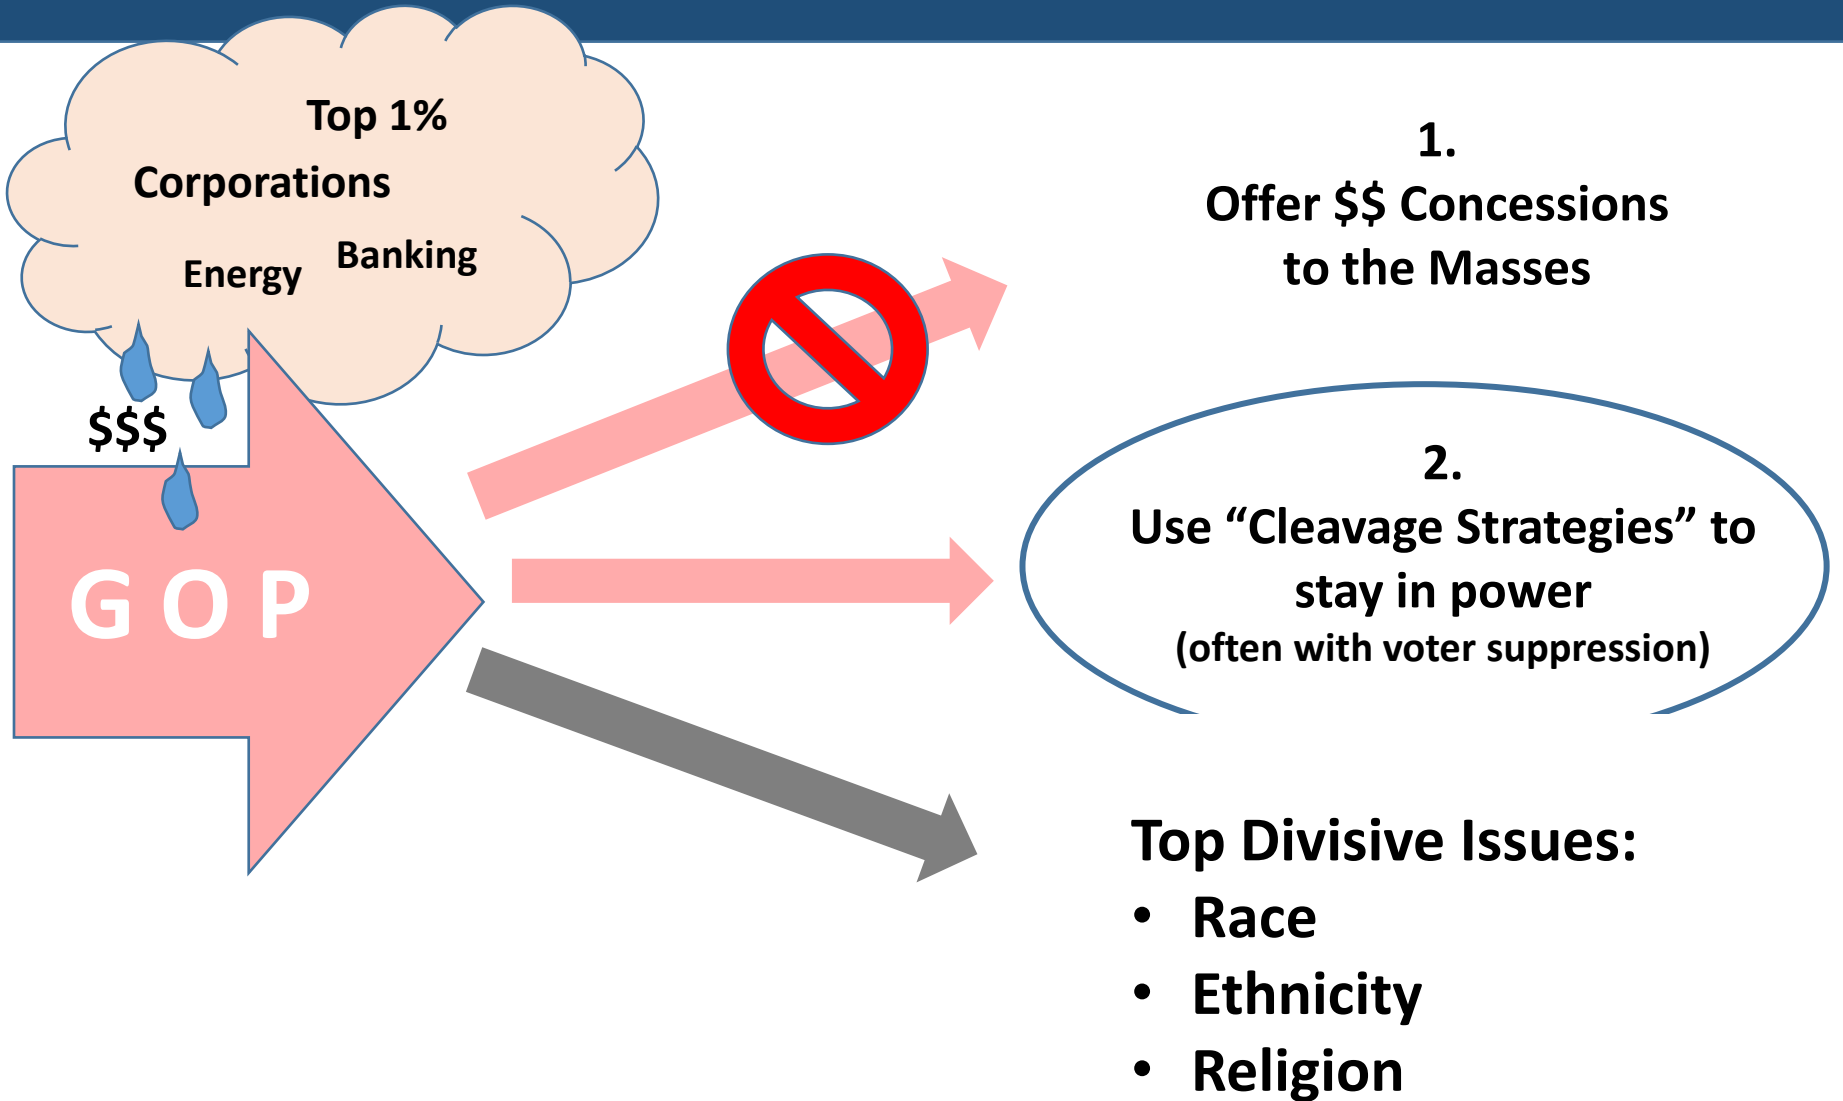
Top 1%
Corporations
Energy Banking

$$$

G O P

1.
Offer $$ Concessions to the Masses

2.
Use “Cleavage Strategies” to stay in power
(often with voter suppression)

Top Divisive Issues:
- Race
- Ethnicity
- Religion